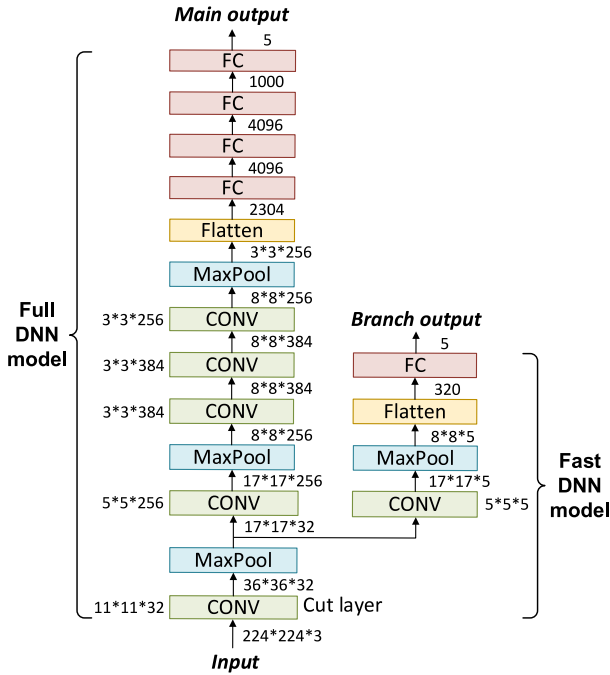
Main output
5
FC
1000
FC
4096
FC
4096
FC
2304
Flatten
3*3*256
MaxPool
8*8*256
Full DNN model
3*3*256
CONV
8*8*384
3*3*384
CONV
8*8*384
3*3*384
CONV
8*8*256
MaxPool
17*17*256
5*5*256
CONV
17*17*32
MaxPool
36*36*32
11*11*32
CONV
Cut layer
224*224*3
Input

Branch output
5
FC
320
Flatten
8*8*5
MaxPool
17*17*5
CONV
5*5*5
Fast DNN model